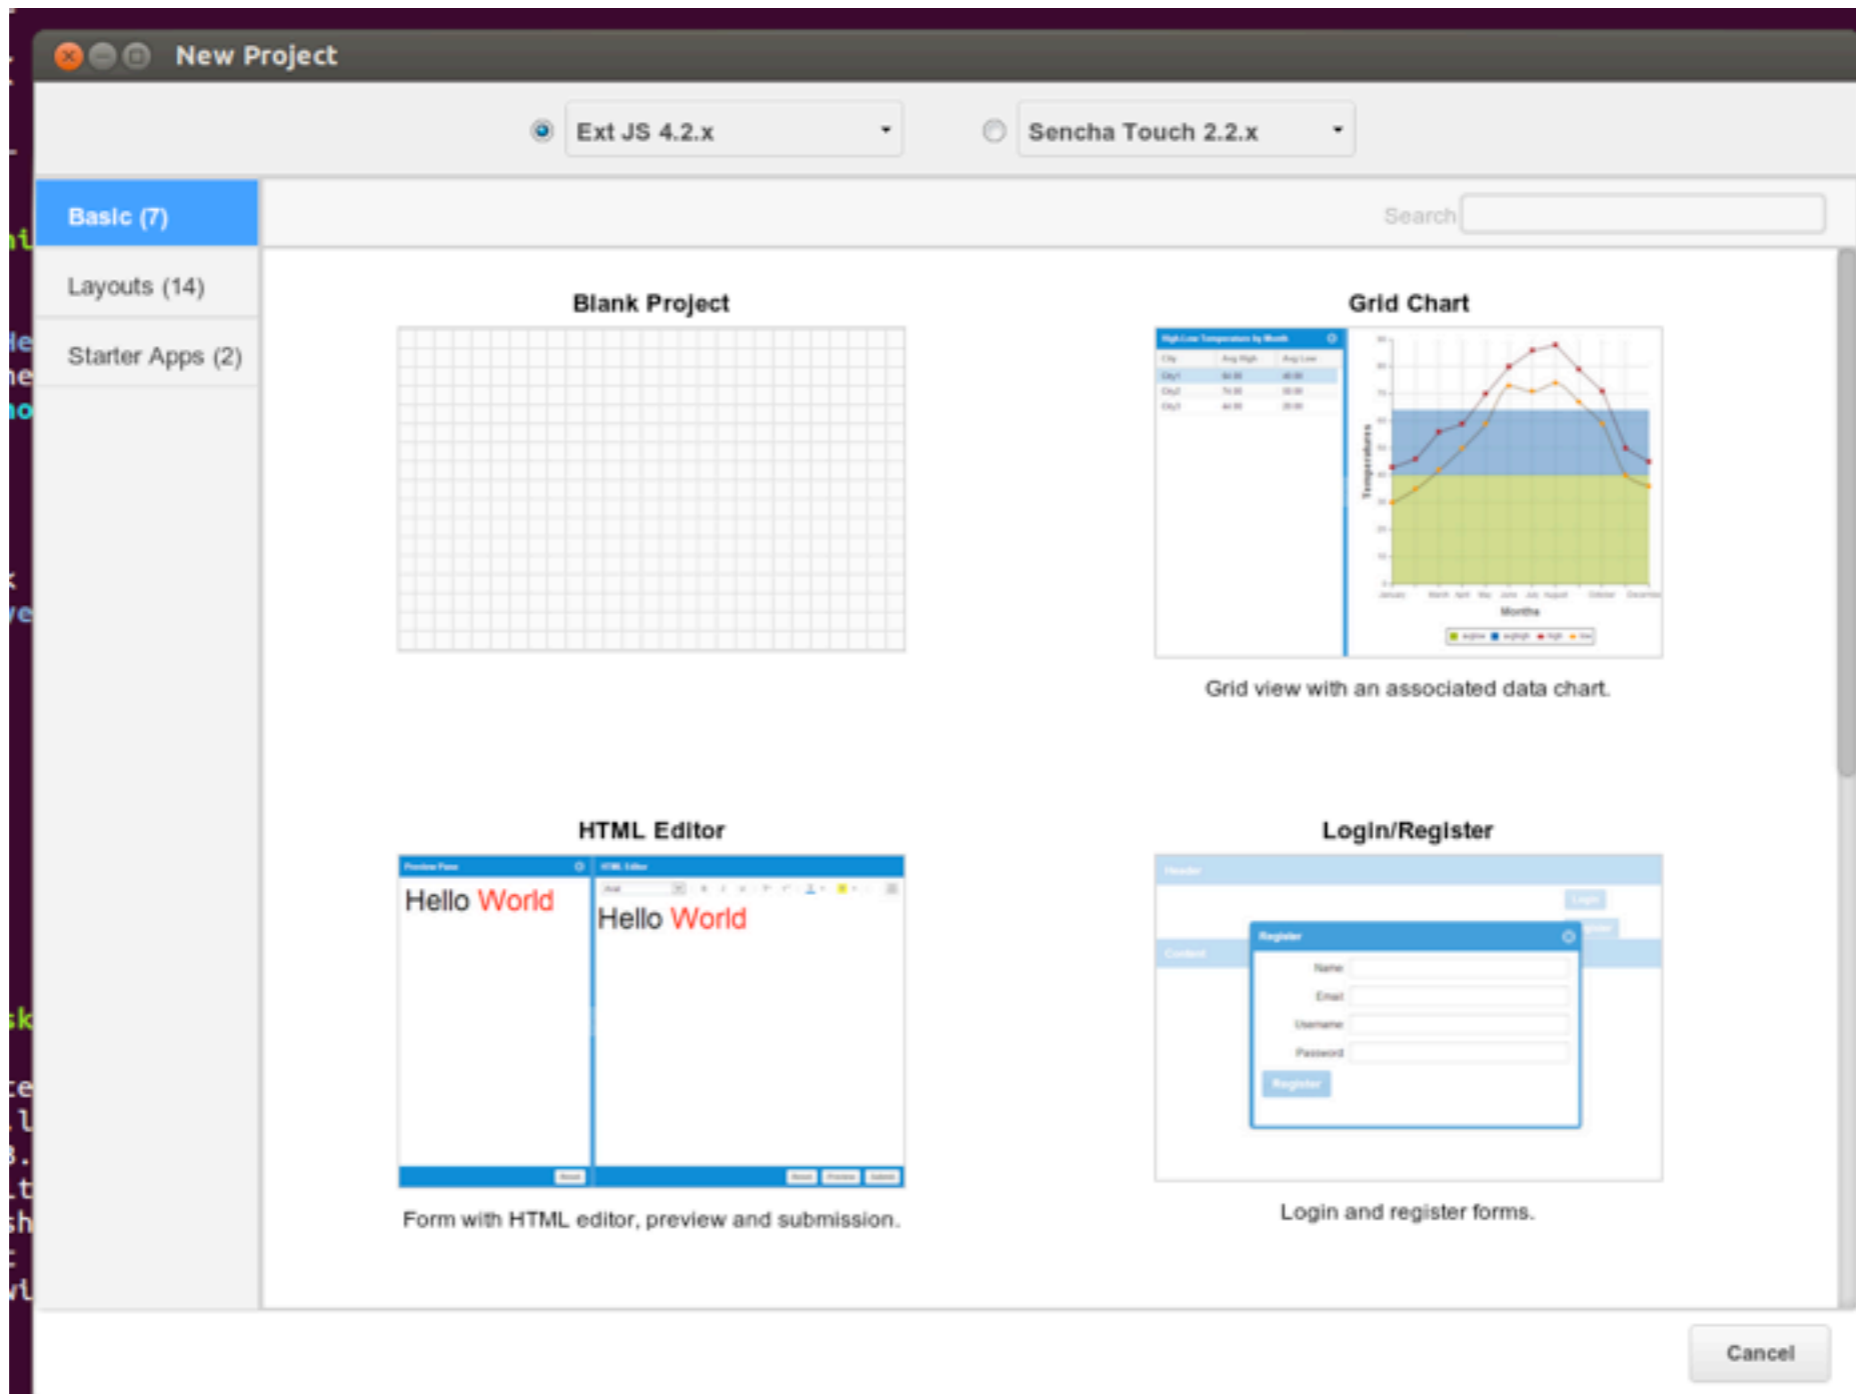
New Project

Ext JS 4.2.x

Sencha Touch 2.2.x

Basic (7)

Layouts (14)

Starter Apps (2)

Search

Blank Project

Grid Chart

Grid view with an associated data chart.

HTML Editor

Hello World

Hello World

Form with HTML editor, preview and submission.

Login/Register

Register

Name

Email

Username

Password

Register

Login and register forms.

Cancel